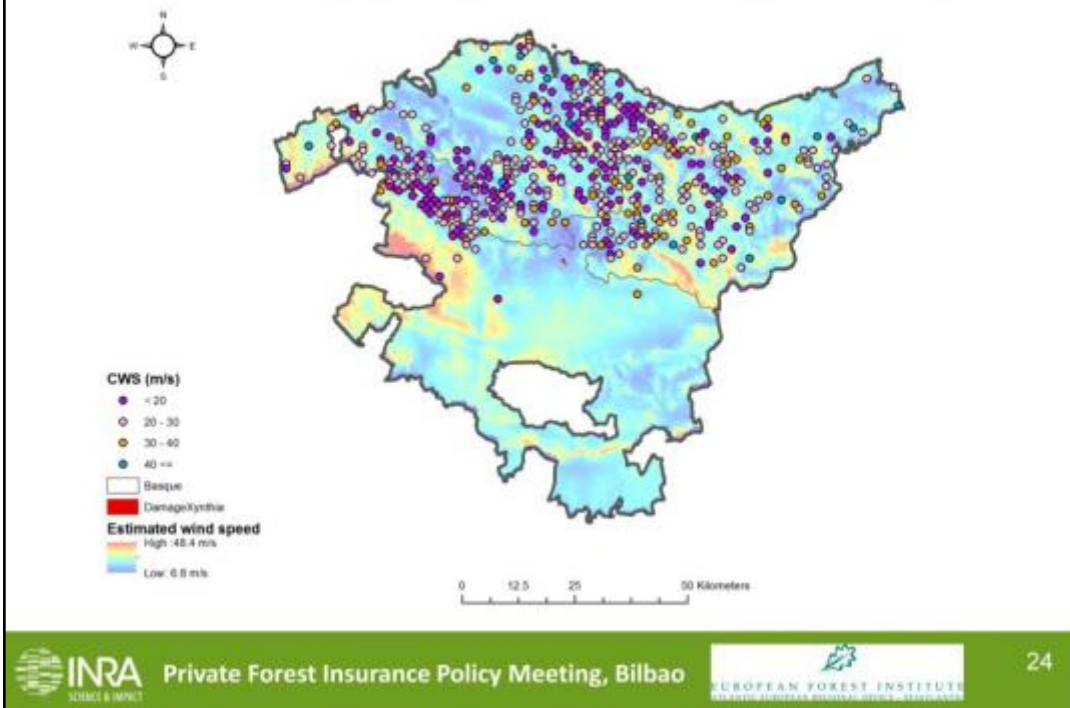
N
W E
S

CWS (m/s)
< 20
20 - 30
30 - 40
40 <=
Basque
DamageXynthia
Estimated wind speed
High : 48.4 m/s
Low : 6.8 m/s

0 12.5 25 50 Kilometers

INRA
SCIENCE & IMPACT
Private Forest Insurance Policy Meeting, Bilbao
EUROPEAN FOREST INSTITUTE
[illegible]
24